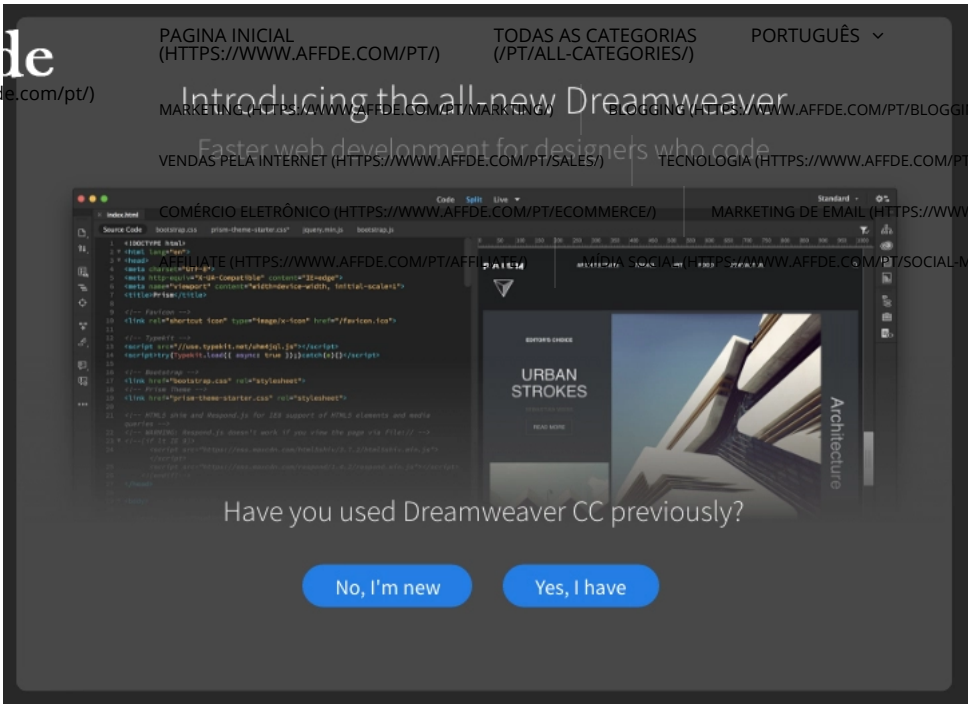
de
de.com/pt/)

PAGINA INICIAL (HTTPS://WWW.AFFDE.COM/PT/)

TODAS AS CATEGORIAS (/PT/ALL-CATEGORIES/)

PORTUGUÊS

MARKETING (HTTPS://WWW.AFFDE.COM/PT/MARKTING/)

BLOGGING (HTTPS://WWW.AFFDE.COM/PT/BLOGGI

VENDAS PELA INTERNET (HTTPS://WWW.AFFDE.COM/PT/SALES/)

TECNOLOGIA (HTTPS://WWW.AFFDE.COM/PT

COMÉRCIO ELETRÔNICO (HTTPS://WWW.AFFDE.COM/PT/ECOMMERCE/)

MARKETING DE EMAIL (HTTPS://WWW

AFFILIATE (HTTPS://WWW.AFFDE.COM/PT/AFFILIATE/)

MÍDIA SOCIAL (HTTPS://WWW.AFFDE.COM/PT/SOCIAL-M

Introducing the all-new Dreamweaver

Faster web development for designers who code

Code Split Live

Standard

index.html

Source Code bootstrap.css prism-theme-starter.css jquery.min.js bootstrap.js

<!DOCTYPE html>
<html lang="en">
<head>
<meta charset="UTF-8">
<meta http-equiv="X-UA-Compatible" content="IE=edge">
<meta name="viewport" content="width=device-width, initial-scale=1">
<title>Prism</title>

<!-- Favicon -->
<link rel="shortcut icon" type="image/x-icon" href="/favicon.ico">

<!-- TypeKit -->
<script src="//use.typekit.net/uhm6jql.js"></script>
<script>try{Typekit.load({ async: true });}catch(e){}</script>

<!-- Bootstrap -->
<link href="bootstrap.css" rel="stylesheet">
<!-- Prism Theme -->
<link href="prism-theme-starter.css" rel="stylesheet">

<!-- HTML5 shim and Respond.js for IE8 support of HTML5 elements and media queries -->

EDITOR'S CHOICE

URBAN STROKES

READ MORE

Architecture

Have you used Dreamweaver CC previously?

No, I'm new

Yes, I have